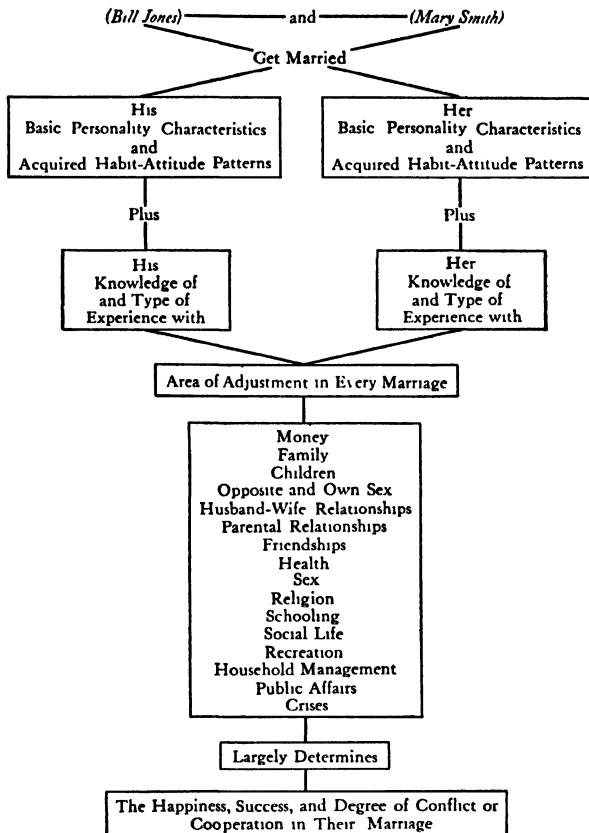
(Bill Jones) and (Mary Smith)

Get Married

His
Basic Personality Characteristics
and
Acquired Habit-Attitude Patterns

Her
Basic Personality Characteristics
and
Acquired Habit-Attitude Patterns

Plus

Plus

His
Knowledge of
and Type of
Experience with

Her
Knowledge of
and Type of
Experience with

Area of Adjustment in Every Marriage

Money
Family
Children
Opposite and Own Sex
Husband-Wife Relationships
Parental Relationships
Friendships
Health
Sex
Religion
Schooling
Social Life
Recreation
Household Management
Public Affairs
Crises

Largely Determines

The Happiness, Success, and Degree of Conflict or Cooperation in Their Marriage